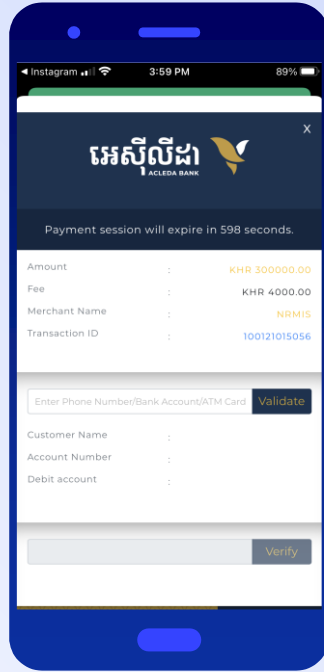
◀ Instagram 3:59 PM 89%

X

អេស៊ីលីដា ACLEDA BANK

Payment session will expire in 598 seconds.

| | | |
|---|---|---|
| Amount | : | KHR 300000.00 |
| Fee | : | KHR 4000.00 |
| Merchant Name | : | NRMIS |
| Transaction ID | : | 100121015056 |

Enter Phone Number/Bank Account/ATM Card Validate

Customer Name :
Account Number :
Debit account :

Verify